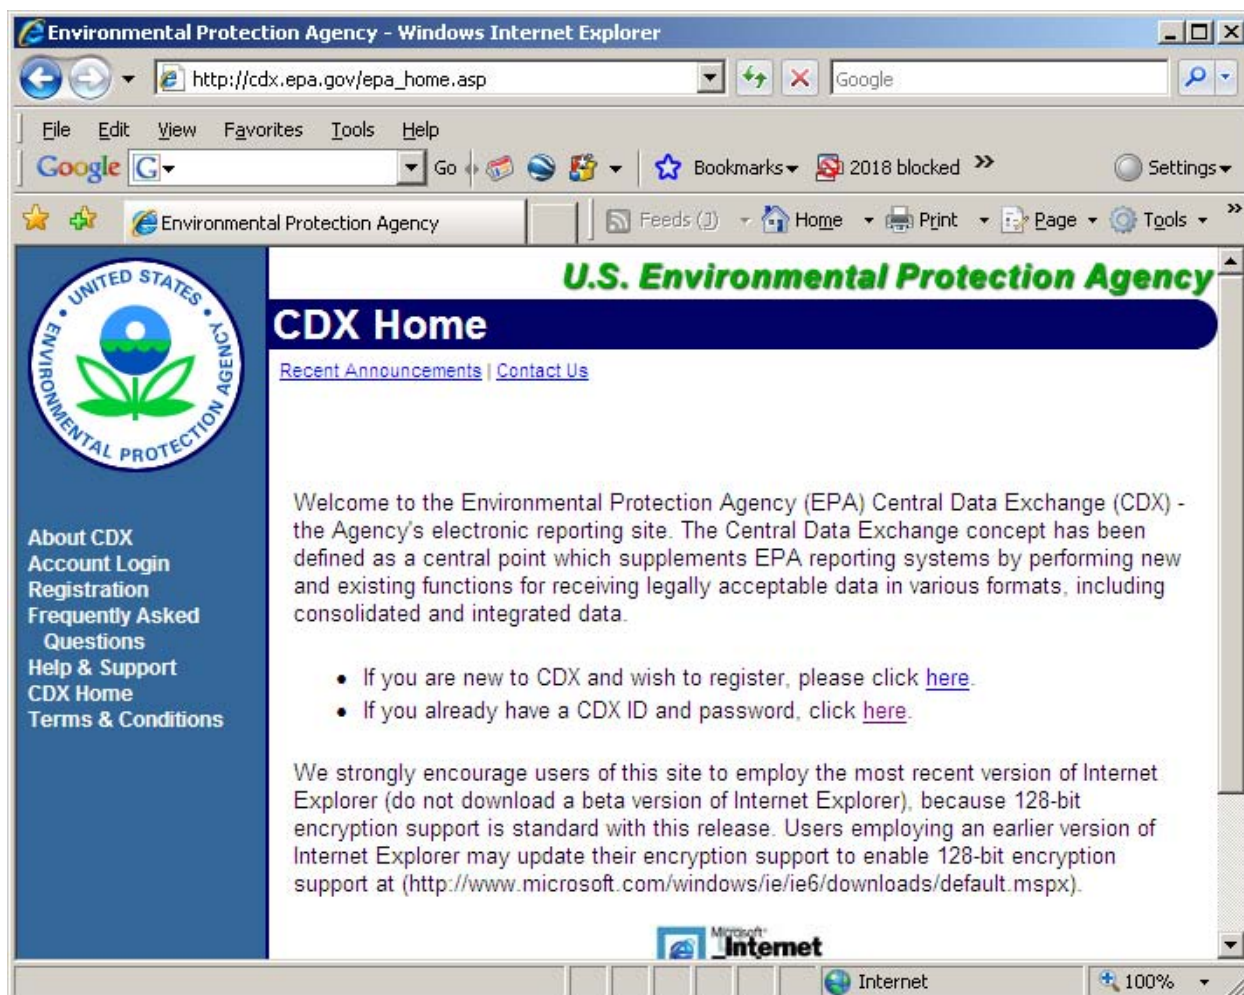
Environmental Protection Agency - Windows Internet Explorer

http://cdx.epa.gov/epa_home.asp

Google

File Edit View Favorites Tools Help

Google G Go Bookmarks 2018 blocked Settings

Environmental Protection Agency

Feeds (J) Home Print Page Tools

UNITED STATES ENVIRONMENTAL PROTECTION AGENCY

U.S. Environmental Protection Agency

CDX Home

Recent Announcements | Contact Us

About CDX
Account Login
Registration
Frequently Asked Questions
Help & Support
CDX Home
Terms & Conditions

Welcome to the Environmental Protection Agency (EPA) Central Data Exchange (CDX) - the Agency's electronic reporting site. The Central Data Exchange concept has been defined as a central point which supplements EPA reporting systems by performing new and existing functions for receiving legally acceptable data in various formats, including consolidated and integrated data.

- If you are new to CDX and wish to register, please click here.
- If you already have a CDX ID and password, click here.

We strongly encourage users of this site to employ the most recent version of Internet Explorer (do not download a beta version of Internet Explorer), because 128-bit encryption support is standard with this release. Users employing an earlier version of Internet Explorer may update their encryption support to enable 128-bit encryption support at (http://www.microsoft.com/windows/ie/ie6/downloads/default.mspx).

Microsoft Internet

Internet 100%